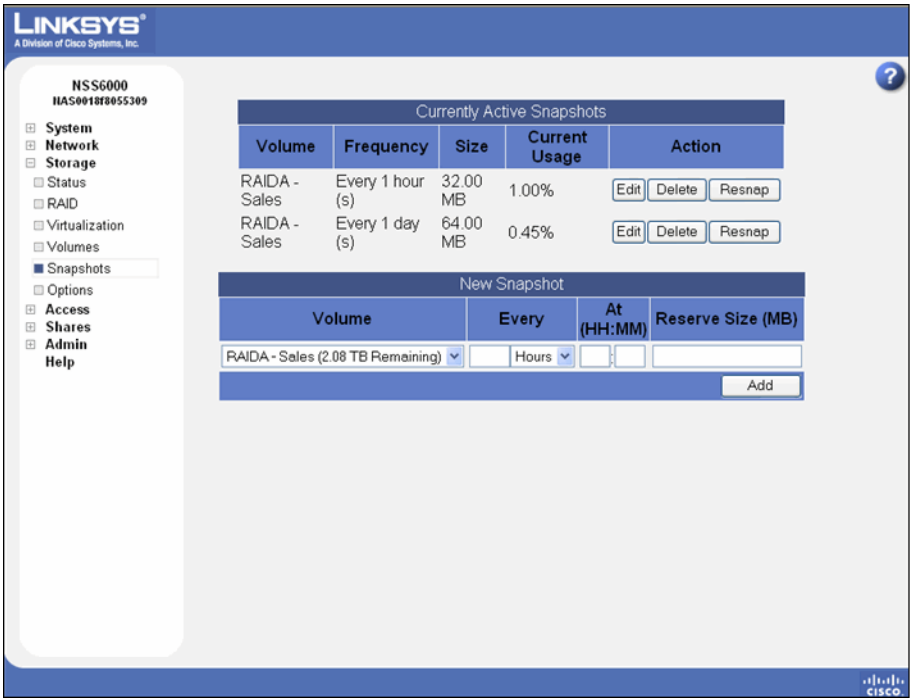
LINKSYS®
A Division of Cisco Systems, Inc.

NSS6000
NAS0018f8055309

⊞ System
⊞ Network
⊟ Storage
Status
RAID
Virtualization
Volumes
Snapshots
Options
⊞ Access
⊞ Shares
⊞ Admin
Help

?

Currently Active Snapshots

| Volume | Frequency | Size | Current Usage | Action |
|---|---|---|---|---|
| RAIDA - Sales | Every 1 hour (s) | 32.00 MB | 1.00% | Edit Delete Resnap |
| RAIDA - Sales | Every 1 day (s) | 64.00 MB | 0.45% | Edit Delete Resnap |

New Snapshot

| Volume | Every | At (HH:MM) | Reserve Size (MB) |
|---|---|---|---|
| RAIDA - Sales (2.08 TB Remaining) | Hours | : | |

Add

cisco